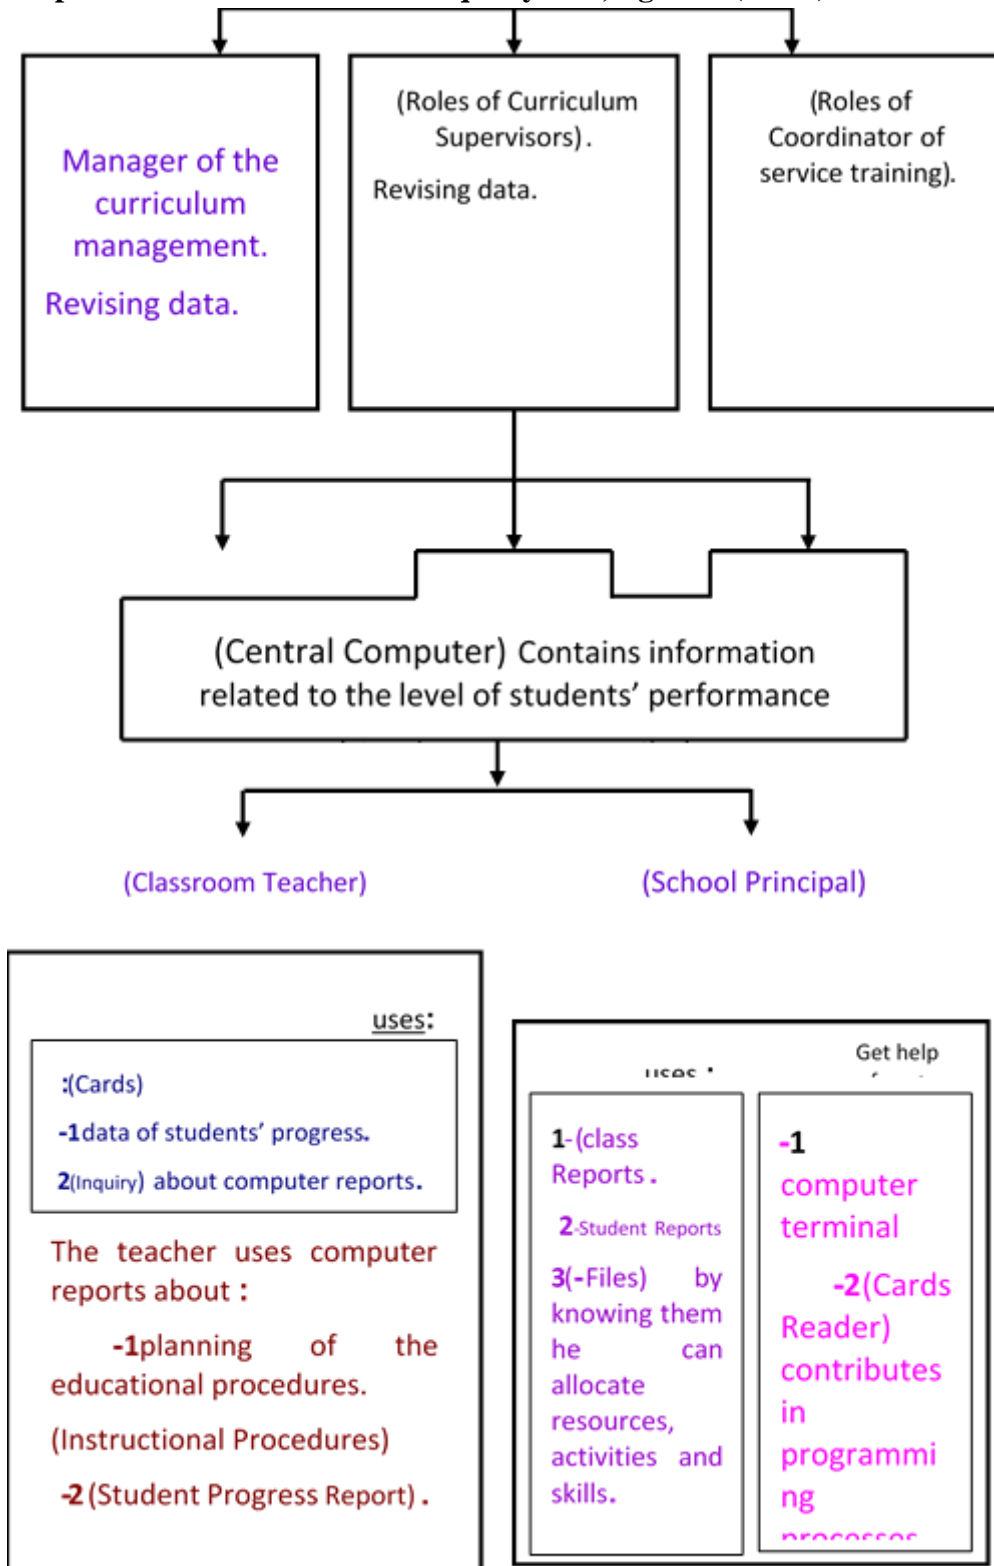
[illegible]

Manager of the curriculum management.

Revising data.

(Roles of Curriculum Supervisors).

Revising data.

(Roles of Coordinator of service training).

(Central Computer) Contains information related to the level of students' performance

(Classroom Teacher)

(School Principal)

uses:

:(Cards)

-1data of students' progress.

2(Inquiry) about computer reports.

The teacher uses computer reports about :

-1planning of the educational procedures.

(Instructional Procedures)

-2 (Student Progress Report).

uses :

Get help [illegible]

1-(class Reports.

2-Student Reports

3(-Files) by knowing them he can allocate resources, activities and skills.

-1 computer terminal

-2(Cards Reader) contributes in programming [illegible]